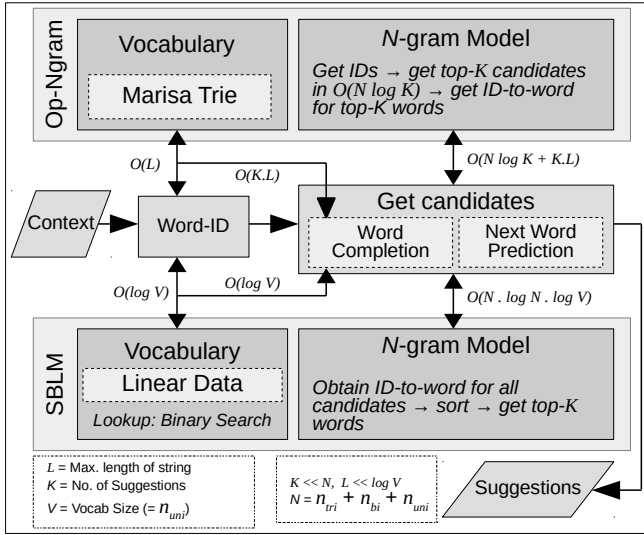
Op-Ngram

Vocabulary

Marisa Trie

$N$-gram Model

Get IDs → get top-$K$ candidates in $O(N \log K)$ → get ID-to-word for top-$K$ words

$O(L)$

$O(K.L)$

$O(N \log K + K.L)$

Context

Word-ID

Get candidates

Word Completion

Next Word Prediction

$O(\log V)$

$O(\log V)$

$O(N . \log N . \log V)$

SBLM

Vocabulary

Linear Data

Lookup: Binary Search

$N$-gram Model

Obtain ID-to-word for all candidates → sort → get top-$K$ words

$L$ = Max. length of string
$K$ = No. of Suggestions
$V$ = Vocab Size (= $n_{uni}$)

$K << N, L << \log V$
$N = n_{tri} + n_{bi} + n_{uni}$

Suggestions